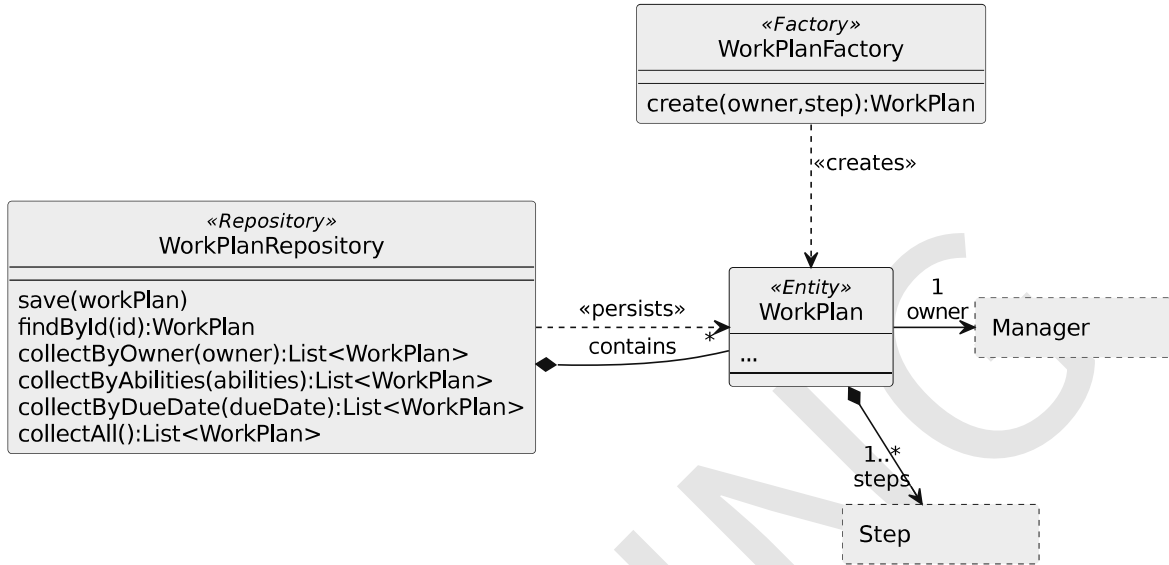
«Factory»
WorkPlanFactory

create(owner,step):WorkPlan

«creates»

«Repository»
WorkPlanRepository

save(workPlan)
findById(id):WorkPlan
collectByOwner(owner):List<WorkPlan>
collectByAbilities(abilities):List<WorkPlan>
collectByDueDate(dueDate):List<WorkPlan>
collectAll():List<WorkPlan>

«persists»
contains
*

«Entity»
WorkPlan

...

1
owner
Manager

1..*
steps
Step